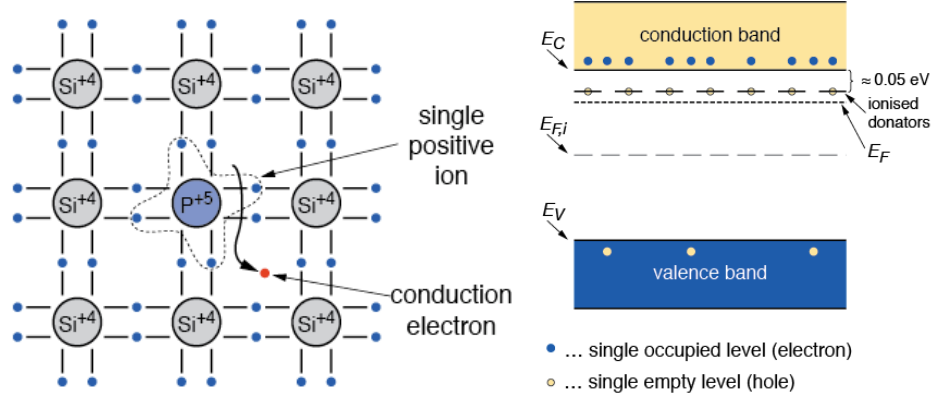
Si$^{+4}$ Si$^{+4}$ Si$^{+4}$
Si$^{+4}$ P$^{+5}$ Si$^{+4}$
Si$^{+4}$ Si$^{+4}$ Si$^{+4}$

single positive ion

conduction electron

$E_C$

conduction band

≈ 0.05 eV

ionised donators

$E_{F,i}$

$E_F$

$E_V$

valence band

… single occupied level (electron)

… single empty level (hole)